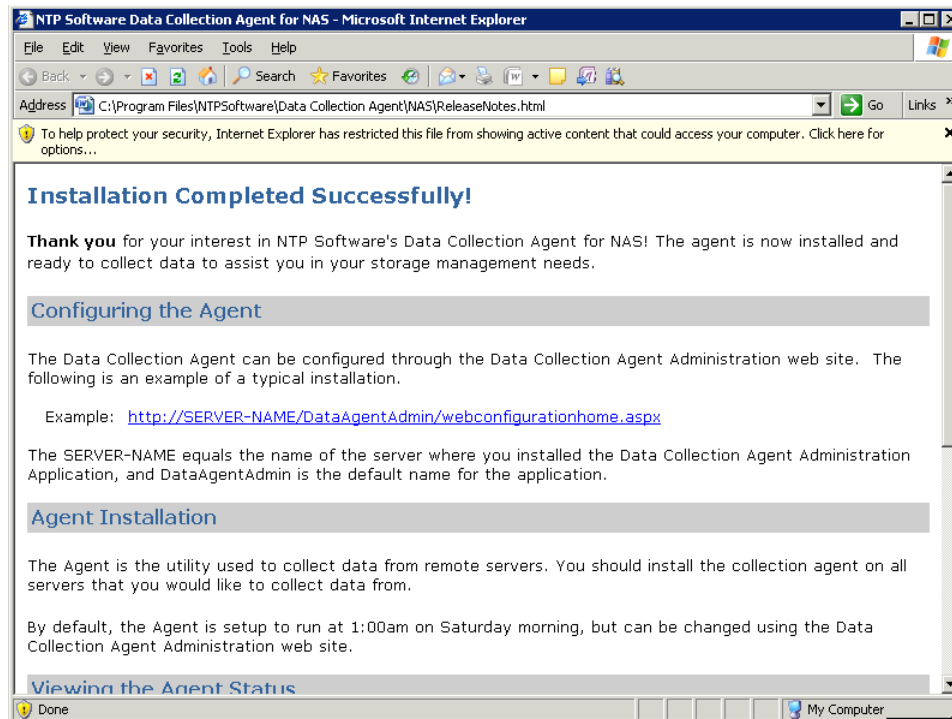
NTP Software Data Collection Agent for NAS - Microsoft Internet Explorer

File Edit View Favorites Tools Help

Back Search Favorites

Address C:\Program Files\NTPSoftware\Data Collection Agent\NAS\ReleaseNotes.html Go Links

To help protect your security, Internet Explorer has restricted this file from showing active content that could access your computer. Click here for options...

Installation Completed Successfully!

**Thank you** for your interest in NTP Software's Data Collection Agent for NAS! The agent is now installed and ready to collect data to assist you in your storage management needs.

Configuring the Agent

The Data Collection Agent can be configured through the Data Collection Agent Administration web site. The following is an example of a typical installation.

Example: http://SERVER-NAME/DataAgentAdmin/webconfigurationhome.aspx

The SERVER-NAME equals the name of the server where you installed the Data Collection Agent Administration Application, and DataAgentAdmin is the default name for the application.

Agent Installation

The Agent is the utility used to collect data from remote servers. You should install the collection agent on all servers that you would like to collect data from.

By default, the Agent is setup to run at 1:00am on Saturday morning, but can be changed using the Data Collection Agent Administration web site.

Viewing the Agent Status

Done My Computer